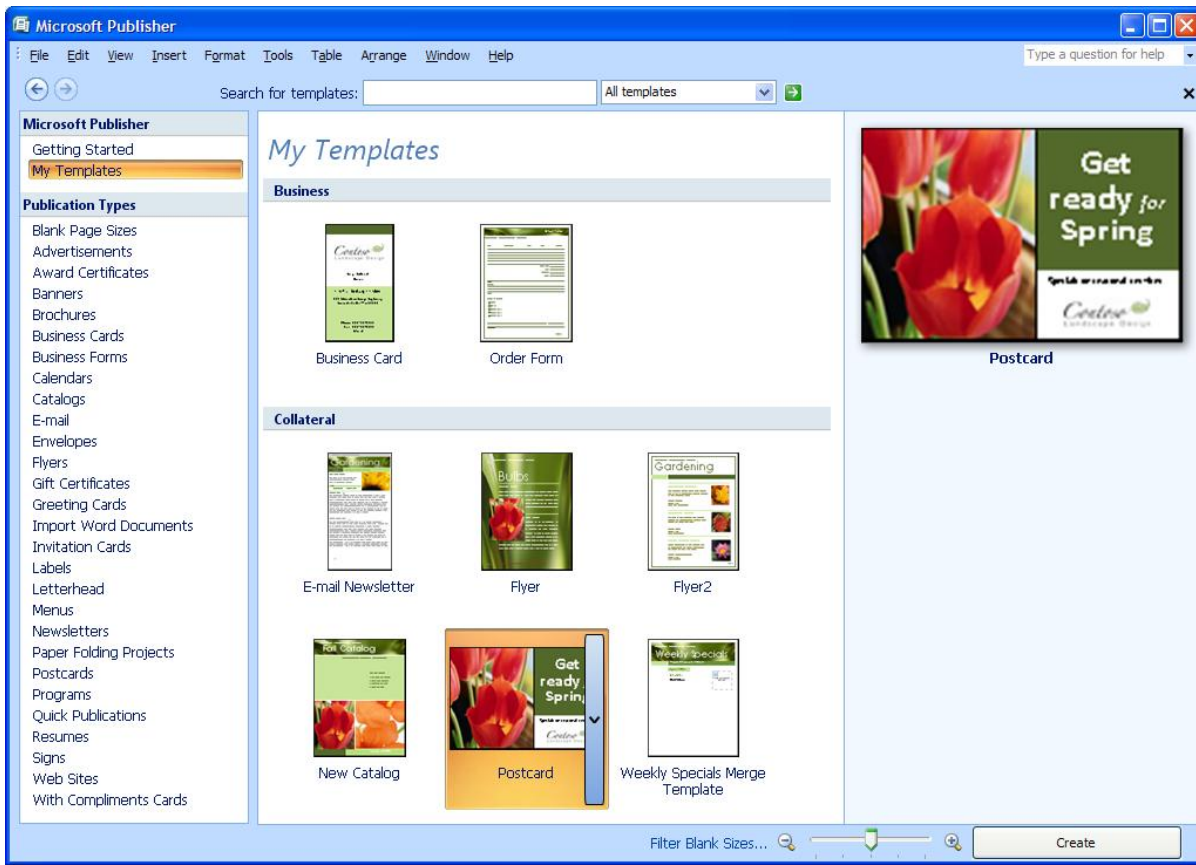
Microsoft Publisher

File Edit View Insert Format Tools Table Arrange Window Help

Type a question for help

Search for templates: All templates

Microsoft Publisher
Getting Started
My Templates

Publication Types
Blank Page Sizes
Advertisements
Award Certificates
Banners
Brochures
Business Cards
Business Forms
Calendars
Catalogs
E-mail
Envelopes
Flyers
Gift Certificates
Greeting Cards
Import Word Documents
Invitation Cards
Labels
Letterhead
Menus
Newsletters
Paper Folding Projects
Postcards
Programs
Quick Publications
Resumes
Signs
Web Sites
With Compliments Cards

My Templates

Business

Centoso

Business Card

Order Form

Collateral

Gardening

E-mail Newsletter

Bulbs

Flyer

Gardening

Flyer2

Fall Catalog

New Catalog

Get ready Spring

Centoso

Postcard

Weekly Specials

Weekly Specials Merge Template

Get ready for Spring

Centoso
Landscape Design

Postcard

Filter Blank Sizes...

Create